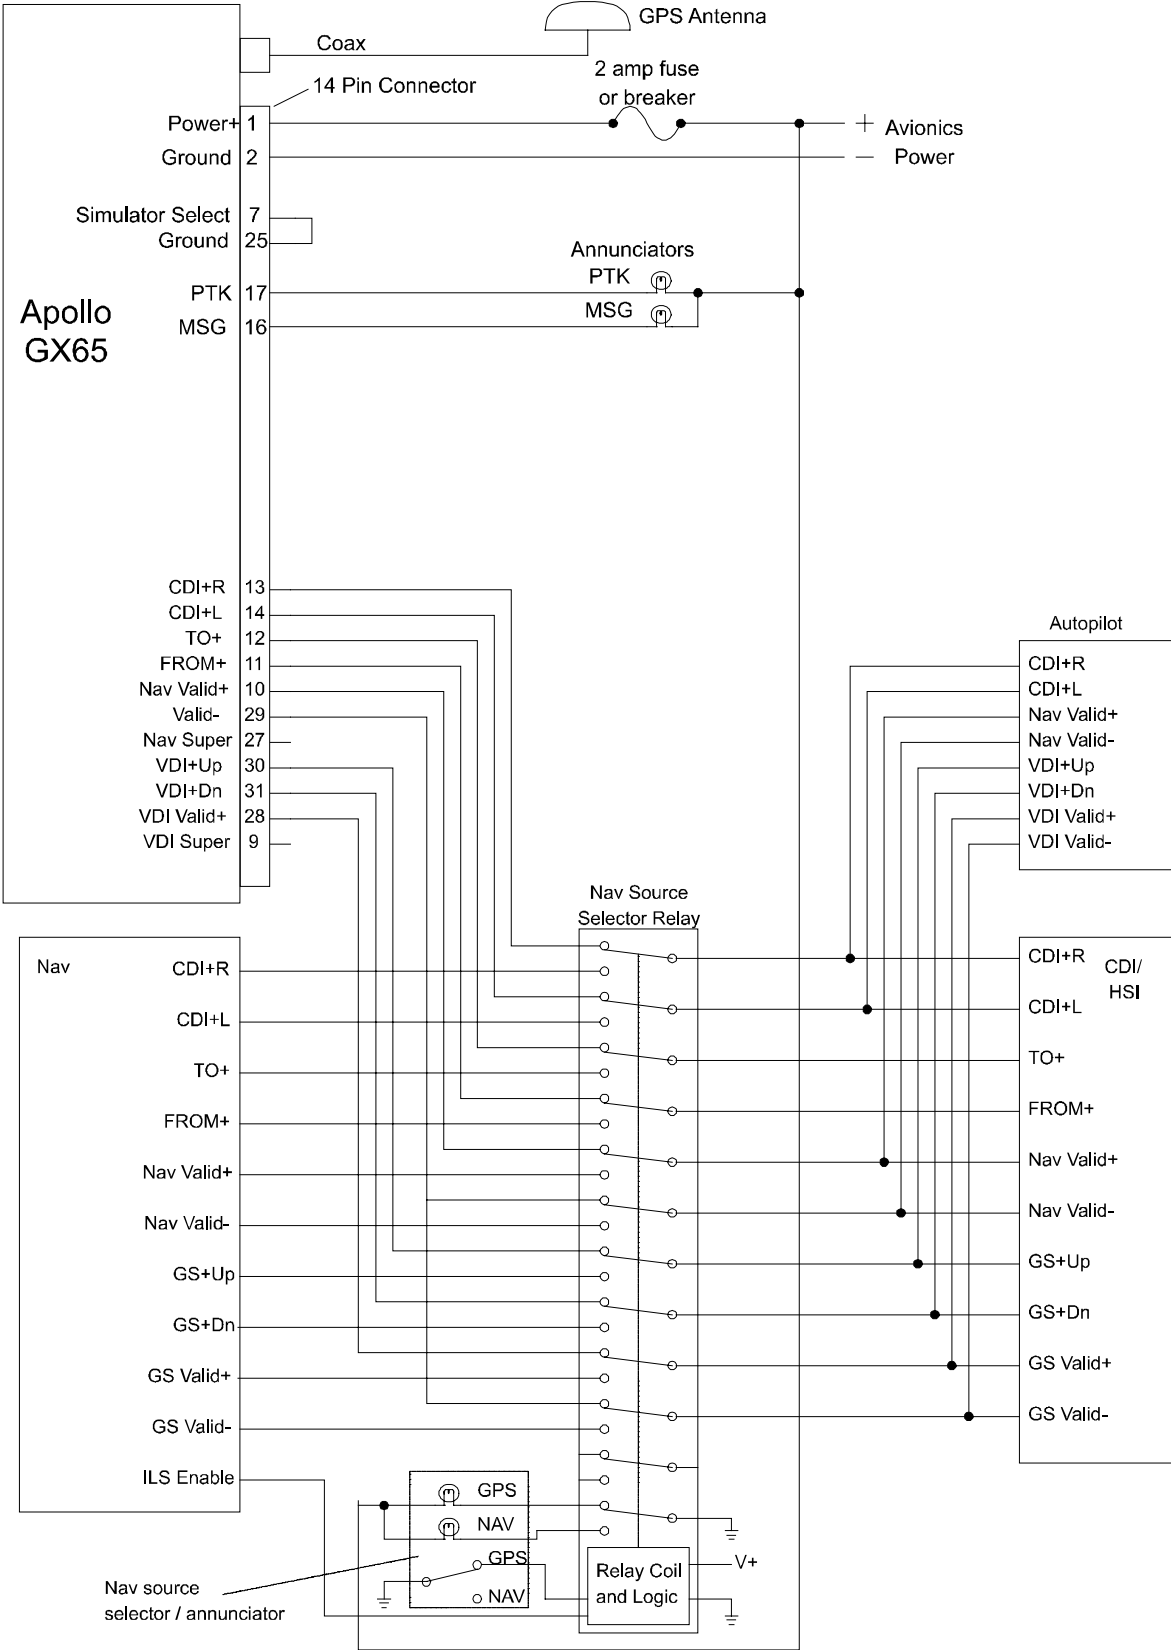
GPS Antenna

Coax

14 Pin Connector

2 amp fuse or breaker

Power+ 1

Ground 2

+ Avionics

− Power

Simulator Select 7

Ground 25

Annunciators

PTK

PTK 17

MSG

MSG 16

Apollo GX65

CDI+R 13

CDI+L 14

TO+ 12

FROM+ 11

Nav Valid+ 10

Valid- 29

Nav Super 27

VDI+Up 30

VDI+Dn 31

VDI Valid+ 28

VDI Super 9

Autopilot

CDI+R

CDI+L

Nav Valid+

Nav Valid-

VDI+Up

VDI+Dn

VDI Valid+

VDI Valid-

Nav Source Selector Relay

Nav

CDI+R

CDI+L

TO+

FROM+

Nav Valid+

Nav Valid-

GS+Up

GS+Dn

GS Valid+

GS Valid-

ILS Enable

CDI+R

CDI/ HSI

CDI+L

TO+

FROM+

Nav Valid+

Nav Valid-

GS+Up

GS+Dn

GS Valid+

GS Valid-

GPS

NAV

GPS

NAV

Relay Coil and Logic

V+

Nav source selector / annunciator